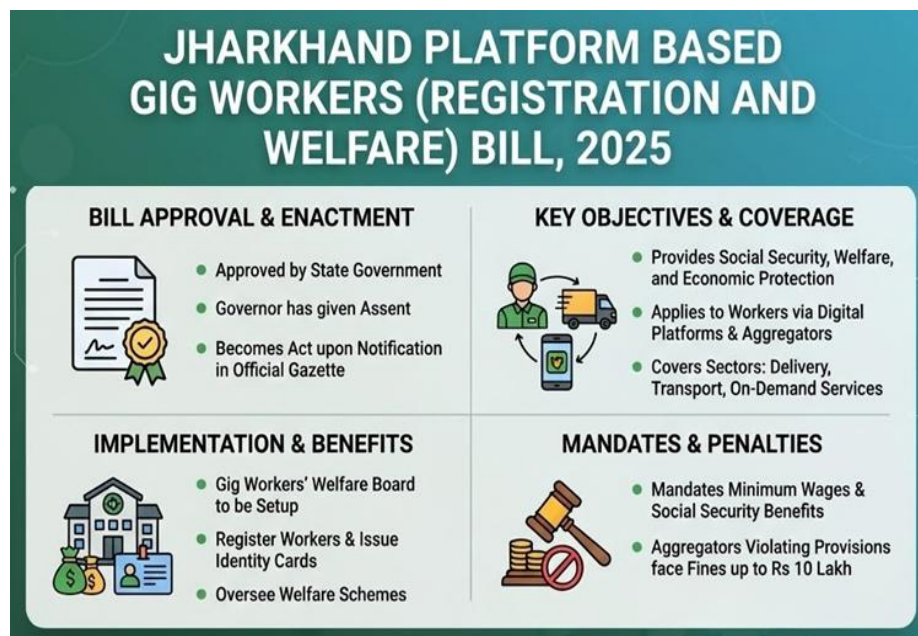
JHARKHAND PLATFORM BASED GIG WORKERS (REGISTRATION AND WELFARE) BILL, 2025

BILL APPROVAL & ENACTMENT

- Approved by State Government
- Governor has given Assent
- Becomes Act upon Notification in Official Gazette

KEY OBJECTIVES & COVERAGE

- Provides Social Security, Welfare, and Economic Protection
- Applies to Workers via Digital Platforms & Aggregators
- Covers Sectors: Delivery, Transport, On-Demand Services

IMPLEMENTATION & BENEFITS

- Gig Workers' Welfare Board to be Setup
- Register Workers & Issue Identity Cards
- Oversee Welfare Schemes

MANDATES & PENALTIES

- Mandates Minimum Wages & Social Security Benefits
- Aggregators Violating Provisions face Fines up to Rs 10 Lakh